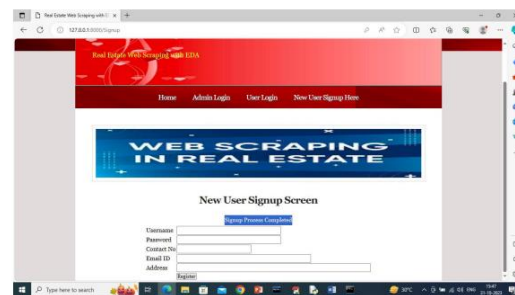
Real Estate Web Scraping with E ×

127.0.0.1:8000/Signup

Real Estate Web Scraping with EDA

Home Admin Login User Login New User Signup Here

WEB SCRAPING IN REAL ESTATE

New User Signup Screen

Signup Process Completed

Username
Password
Contact No
Email ID
Address
Register

Type here to search

30°C ENG 15:47 31-10-2023